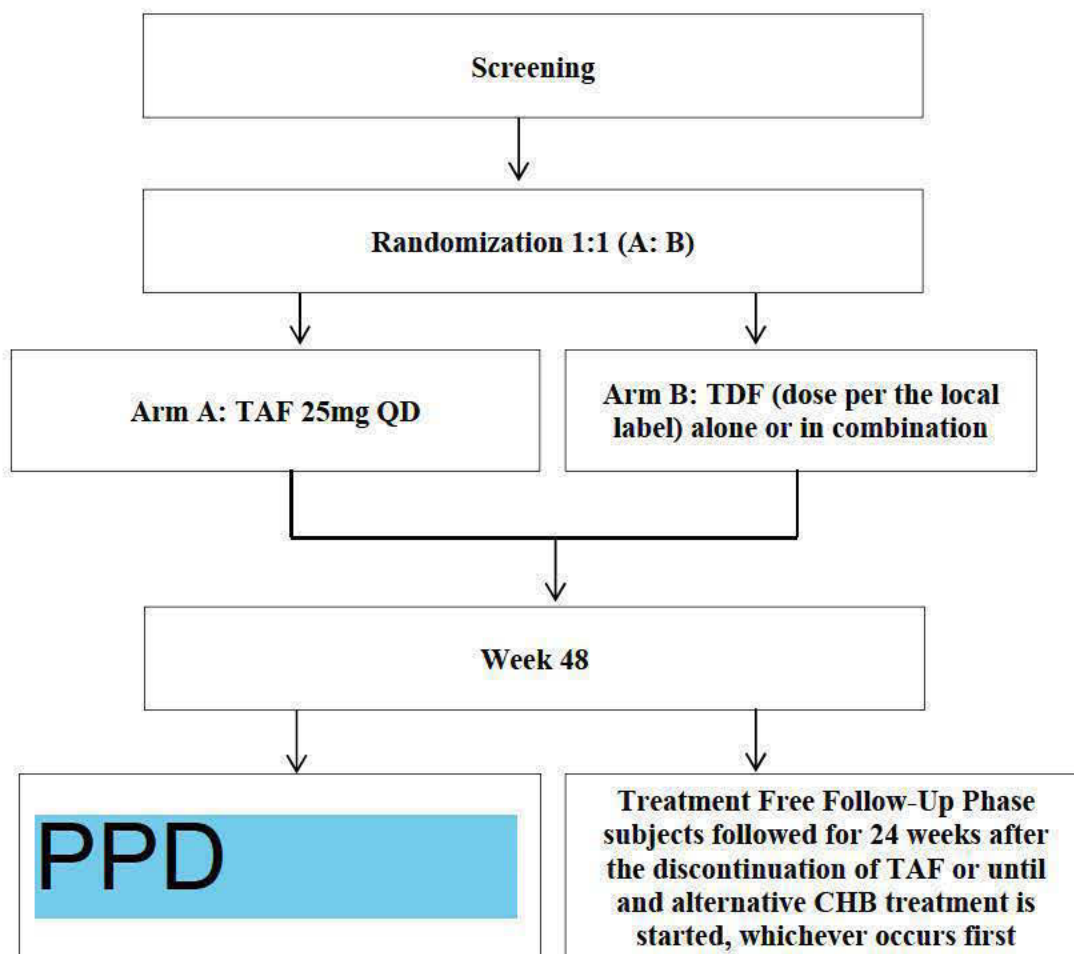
Screening

Randomization 1:1 (A: B)

Arm A: TAF 25mg QD

Arm B: TDF (dose per the local label) alone or in combination

Week 48

PPD

Treatment Free Follow-Up Phase subjects followed for 24 weeks after the discontinuation of TAF or until and alternative CHB treatment is started, whichever occurs first